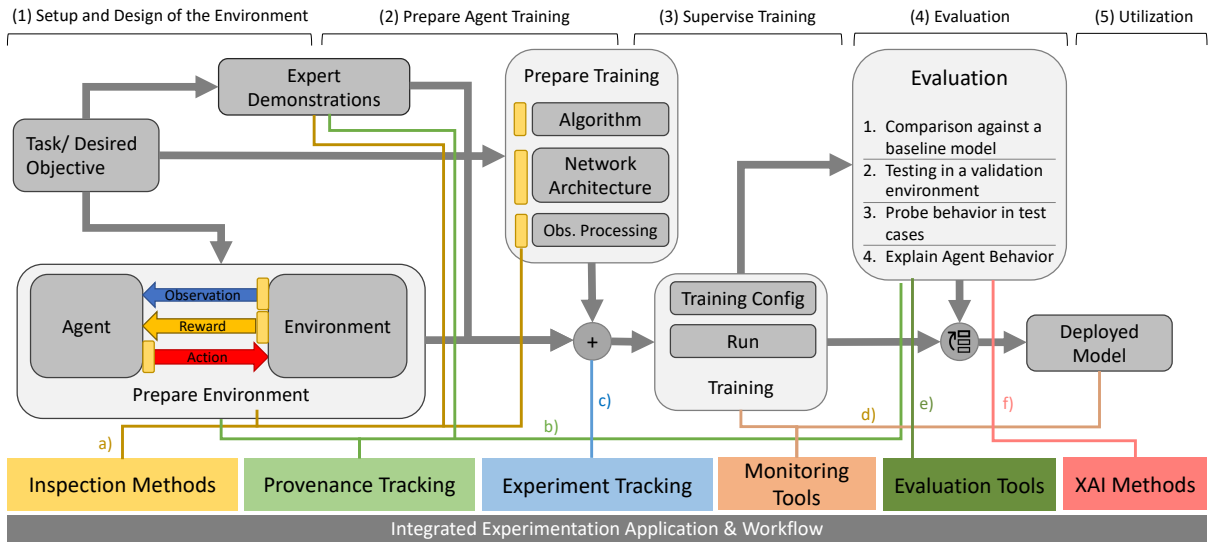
(1) Setup and Design of the Environment

(2) Prepare Agent Training

(3) Supervise Training

(4) Evaluation

(5) Utilization

Expert Demonstrations

Task/ Desired Objective

Prepare Training

Algorithm

Network Architecture

Obs. Processing

Evaluation

1. Comparison against a baseline model
2. Testing in a validation environment
3. Probe behavior in test cases
4. Explain Agent Behavior

Agent

Observation

Reward

Action

Environment

Prepare Environment

+

Training Config

Run

Training

Deployed Model

a)

b)

c)

d)

e)

f)

Inspection Methods

Provenance Tracking

Experiment Tracking

Monitoring Tools

Evaluation Tools

XAI Methods

Integrated Experimentation Application & Workflow